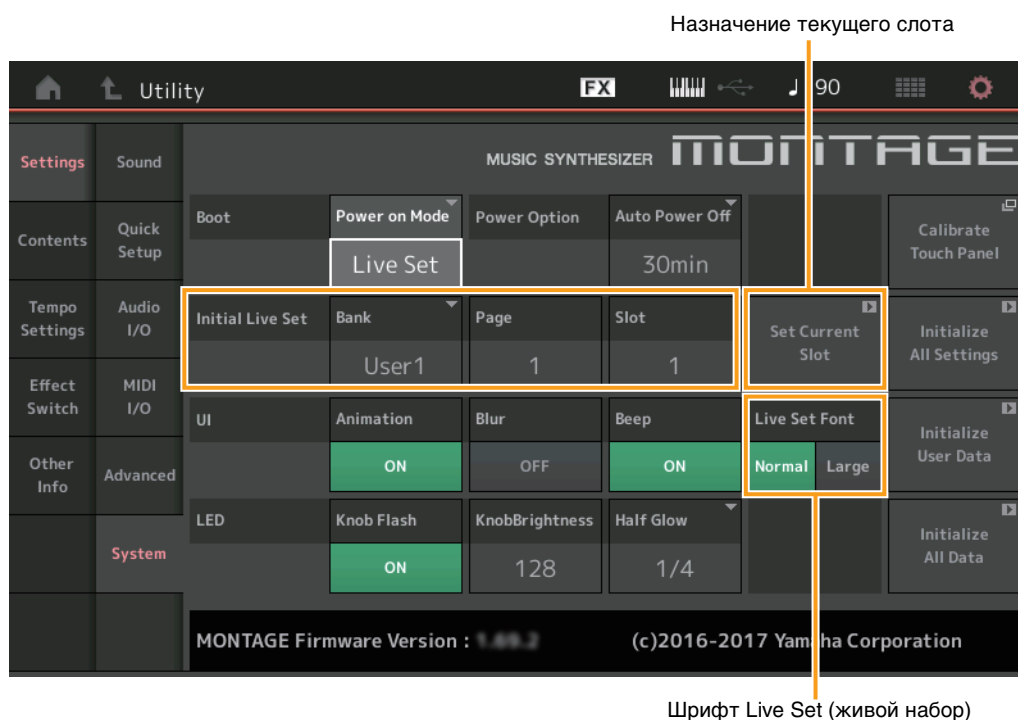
Назначение текущего слота

Utility

FX

♩ 90

Settings

Sound

MUSIC SYNTHESIZER MONTAGE

Boot

Power on Mode

Live Set

Power Option

Auto Power Off

30min

Calibrate Touch Panel

Contents

Quick Setup

Tempo Settings

Audio I/O

Initial Live Set

Bank

User1

Page

1

Slot

1

Set Current Slot

Initialize All Settings

Effect Switch

MIDI I/O

UI

Animation

ON

Blur

OFF

Beep

ON

Live Set Font

Normal

Large

Initialize User Data

Other Info

Advanced

LED

Knob Flash

ON

KnobBrightness

128

Half Glow

1/4

Initialize All Data

System

MONTAGE Firmware Version : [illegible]

(c)2016-2017 Yamaha Corporation

Шрифт Live Set (живой набор)